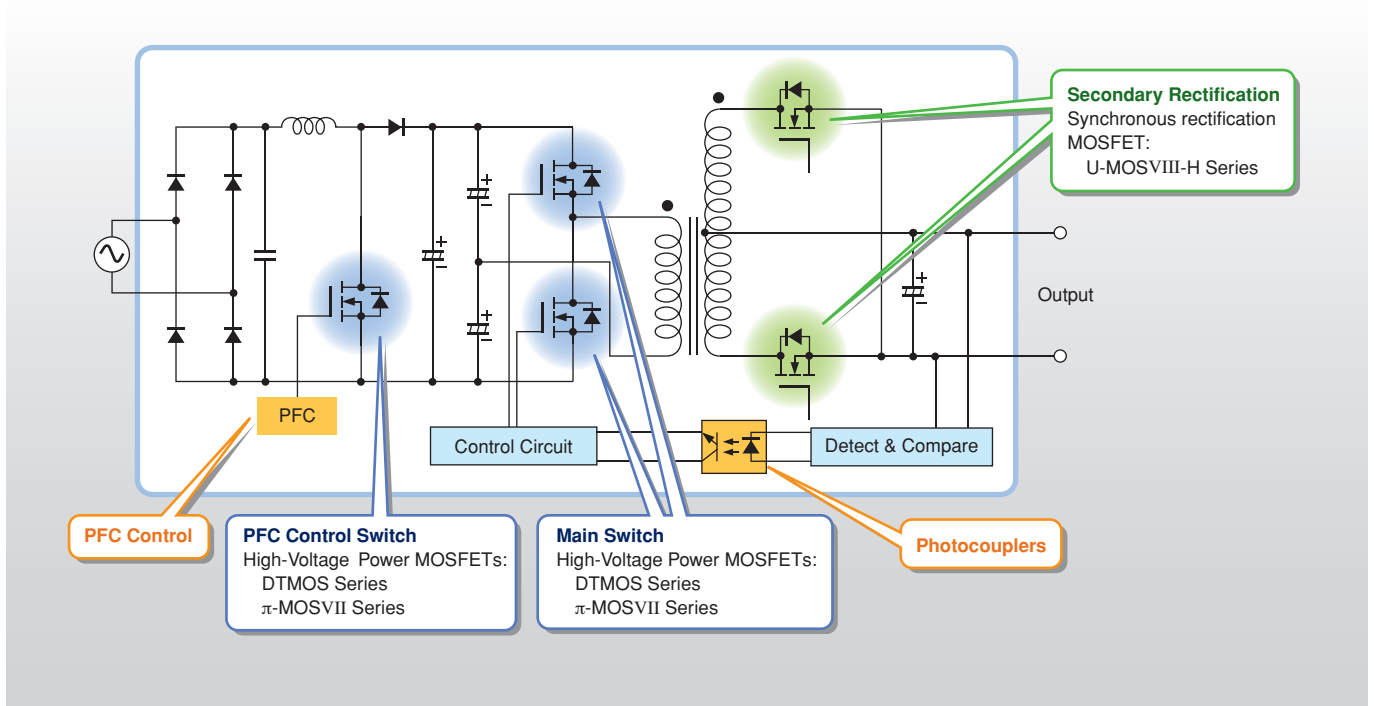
Secondary Rectification
Synchronous rectification MOSFET:
U-MOSVIII-H Series

Output

PFC

Control Circuit

Detect & Compare

PFC Control

PFC Control Switch
High-Voltage Power MOSFETs:
DTMOS Series
π-MOSVII Series

Main Switch
High-Voltage Power MOSFETs:
DTMOS Series
π-MOSVII Series

Photocouplers